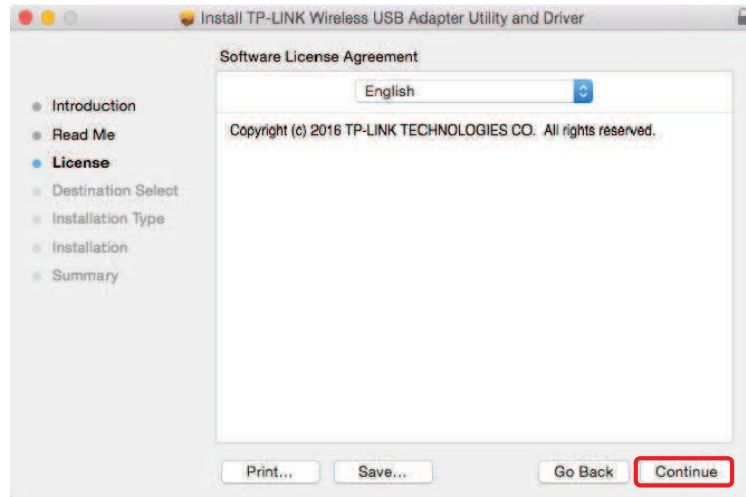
Install TP-LINK Wireless USB Adapter Utility and Driver

Software License Agreement

English

Introduction
Read Me
License
Destination Select
Installation Type
Installation
Summary

Copyright (c) 2016 TP-LINK TECHNOLOGIES CO. All rights reserved.

Print...
Save...
Go Back
Continue